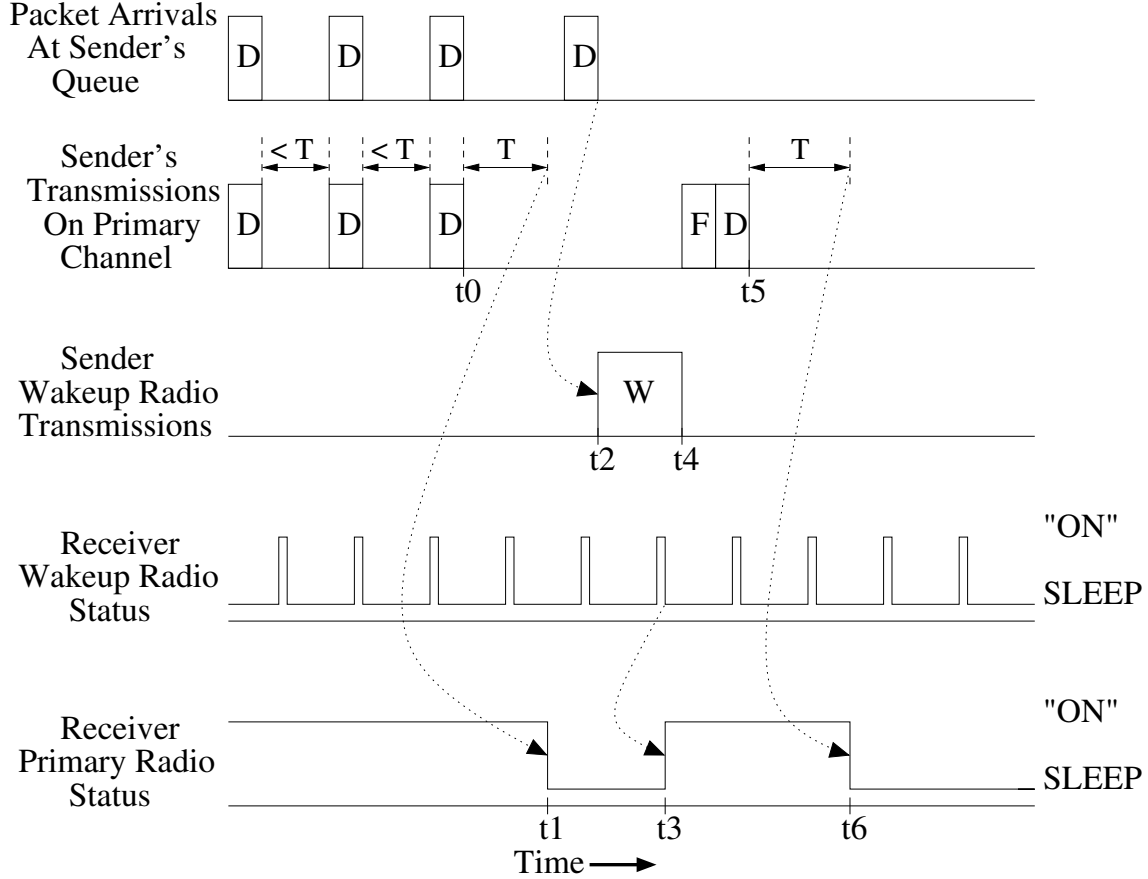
Packet Arrivals At Sender's Queue

D D D D

Sender's Transmissions On Primary Channel

< T < T T T

D D D F D

t0 t5

Sender Wakeup Radio Transmissions

W

t2 t4

Receiver Wakeup Radio Status

"ON"

SLEEP

Receiver Primary Radio Status

"ON"

SLEEP

t1 t3 t6

Time